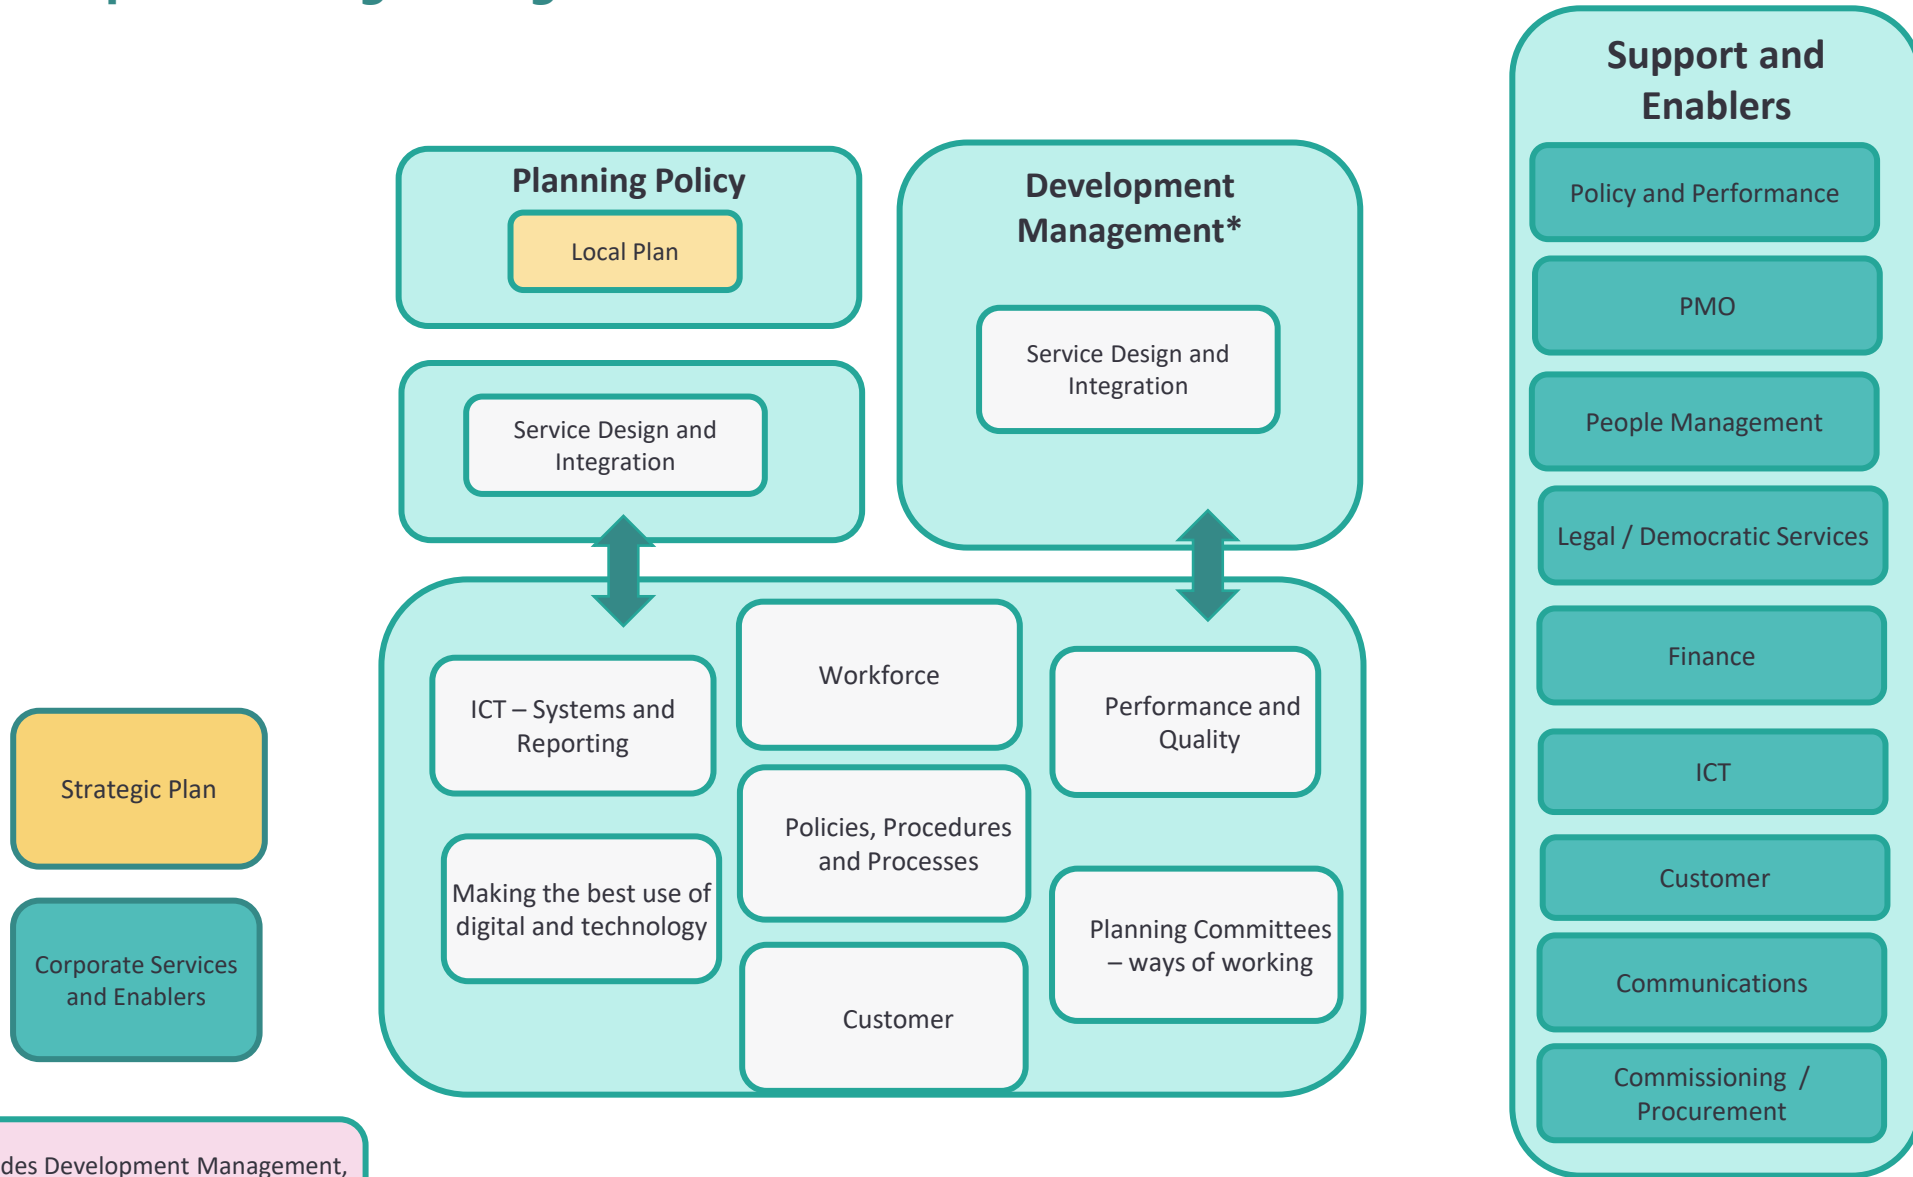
Planning Policy

Local Plan

Service Design and Integration

Development Management*

Service Design and Integration

ICT – Systems and Reporting

Workforce

Performance and Quality

Policies, Procedures and Processes

Making the best use of digital and technology

Planning Committees – ways of working

Customer

Strategic Plan

Corporate Services and Enablers

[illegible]des Development Management,

Support and Enablers

Policy and Performance

PMO

People Management

Legal / Democratic Services

Finance

ICT

Customer

Communications

Commissioning / Procurement